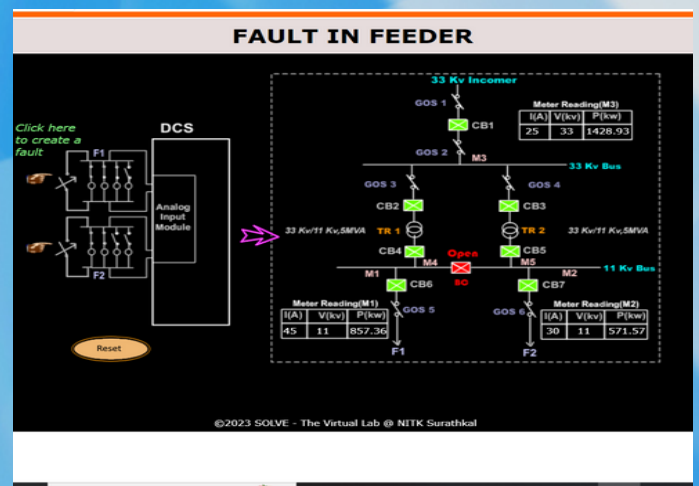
FAULT IN FEEDER

Click here to create a fault

F1

F2

DCS

Analog Input Module

Reset

33 Kv Incomer

GOS 1

CB1

Meter Reading(M3)

| I(A) | V(kv) | P(kw) |
|---|---|---|
| 25 | 33 | 1428.93 |

GOS 2

M3

33 Kv Bus

GOS 3

GOS 4

CB2

CB3

33 Kv/11 Kv,5MVA

TR 1

TR 2

33 Kv/11 Kv,5MVA

CB4

Open

CB5

M1

M4

BC

M5

M2

11 Kv Bus

CB6

CB7

Meter Reading(M1)

| I(A) | V(kv) | P(kw) |
|---|---|---|
| 45 | 11 | 857.36 |

GOS 5

GOS 6

Meter Reading(M2)

| I(A) | V(kv) | P(kw) |
|---|---|---|
| 30 | 11 | 571.57 |

F1

F2

©2023 SOLVE - The Virtual Lab @ NITK Surathkal